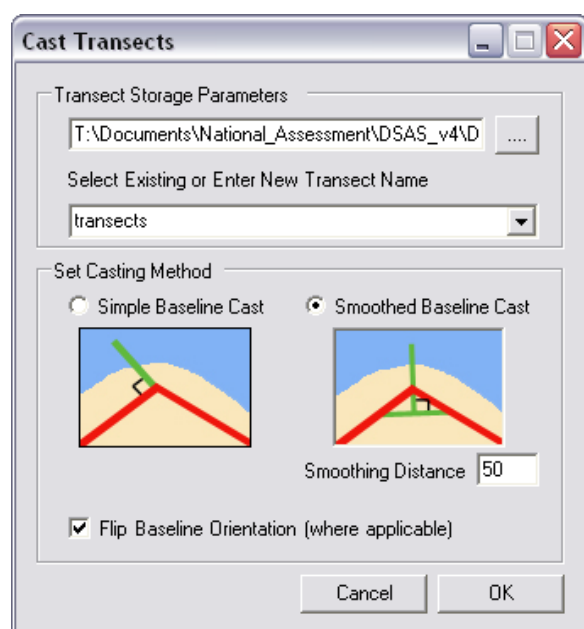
Cast Transects

Transect Storage Parameters

T:\Documents\National_Assessment\DSAS_v4\D

....

Select Existing or Enter New Transect Name

transects

Set Casting Method

Simple Baseline Cast

Smoothed Baseline Cast

Smoothing Distance 50

Flip Baseline Orientation (where applicable)

Cancel

OK